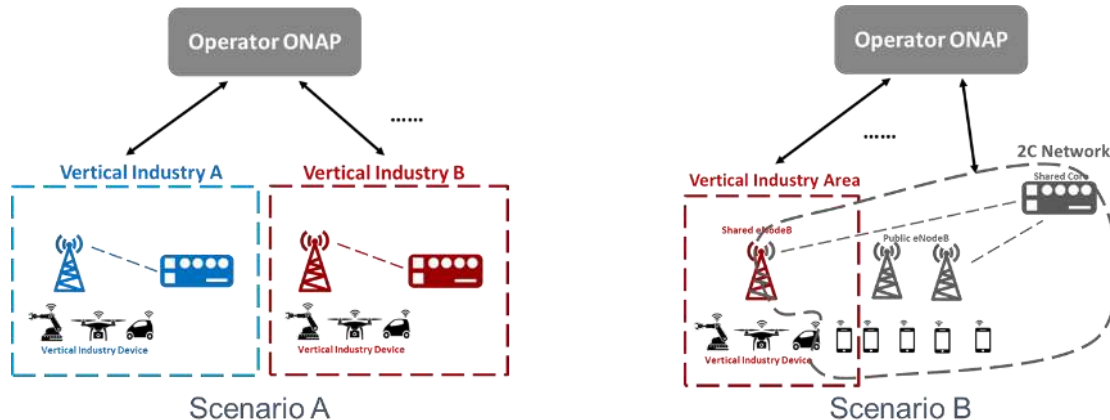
Operator ONAP

......

Vertical Industry A

Vertical Industry B

Vertical Industry Device

Vertical Industry Device

Scenario A

Operator ONAP

......

2C Network

Vertical Industry Area

Shared Core

Shared eNodeB

Public eNodeB

Vertical Industry Device

Scenario B